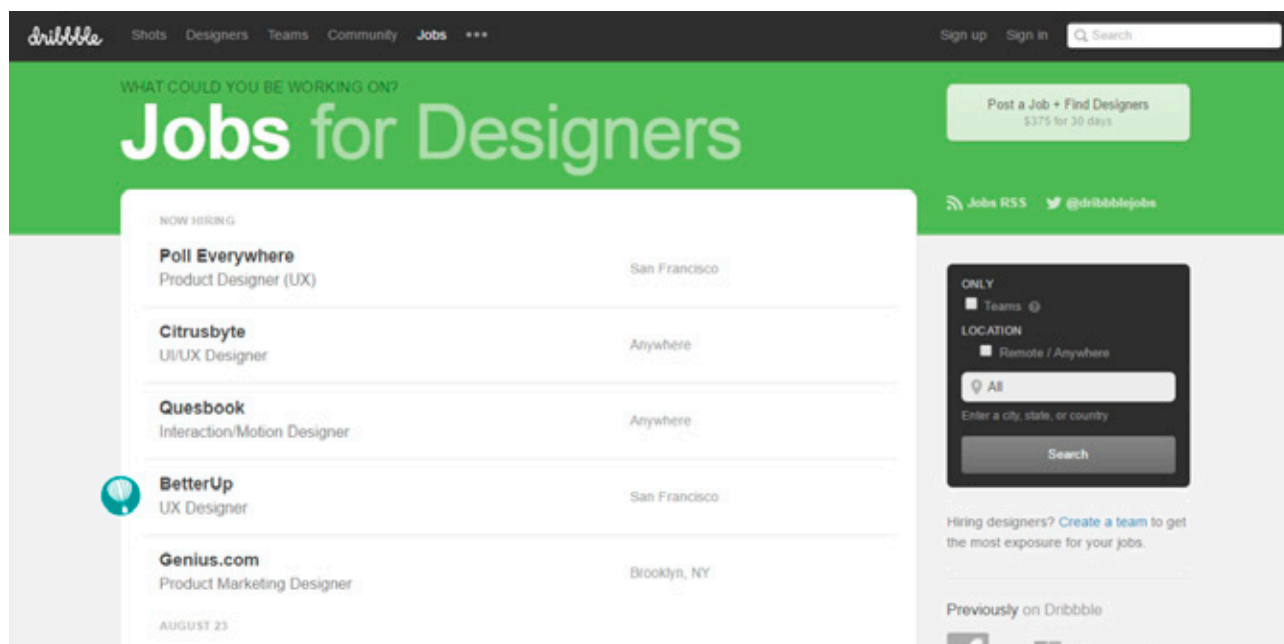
dribbble Shots Designers Teams Community Jobs •••

Sign up Sign in Search

WHAT COULD YOU BE WORKING ON?

Jobs for Designers

Post a Job + Find Designers
$375 for 30 days

Jobs RSS @dribbblejobs

NOW HIRING

Poll Everywhere
Product Designer (UX)
San Francisco

Citrusbyte
UI/UX Designer
Anywhere

Quesbook
Interaction/Motion Designer
Anywhere

BetterUp
UX Designer
San Francisco

Genius.com
Product Marketing Designer
Brooklyn, NY

AUGUST 23

ONLY
Teams
LOCATION
Remote / Anywhere
All
Enter a city, state, or country
Search

Hiring designers? Create a team to get the most exposure for your jobs.

Previously on Dribbble